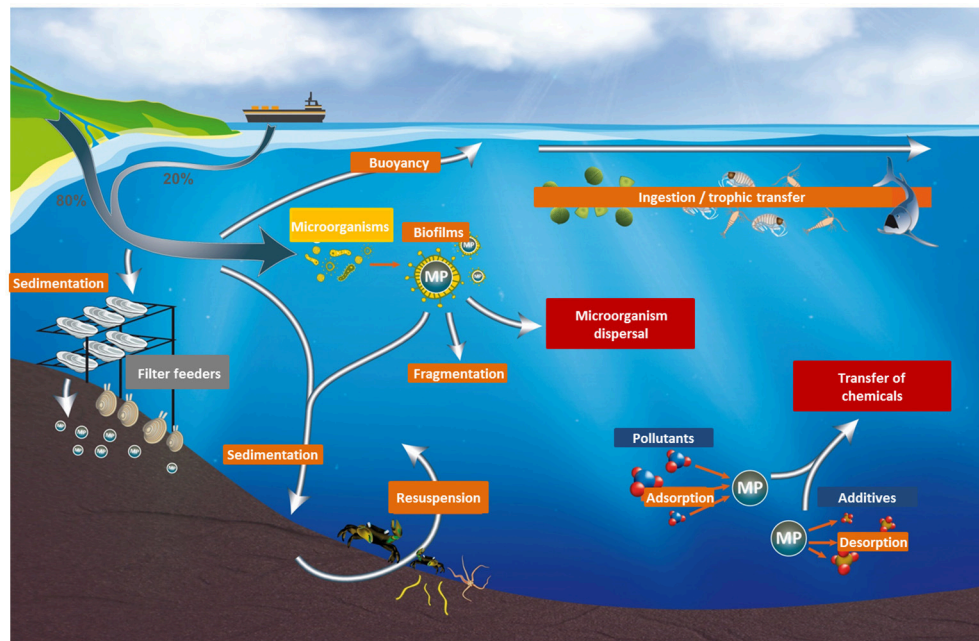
20%

80%

Buoyancy

Ingestion / trophic transfer

Microorganisms

Biofilms

MP

MP

Sedimentation

Microorganism dispersal

Filter feeders

MP

Fragmentation

Transfer of chemicals

Pollutants

Sedimentation

Resuspension

Adsorption

MP

Additives

MP

Desorption